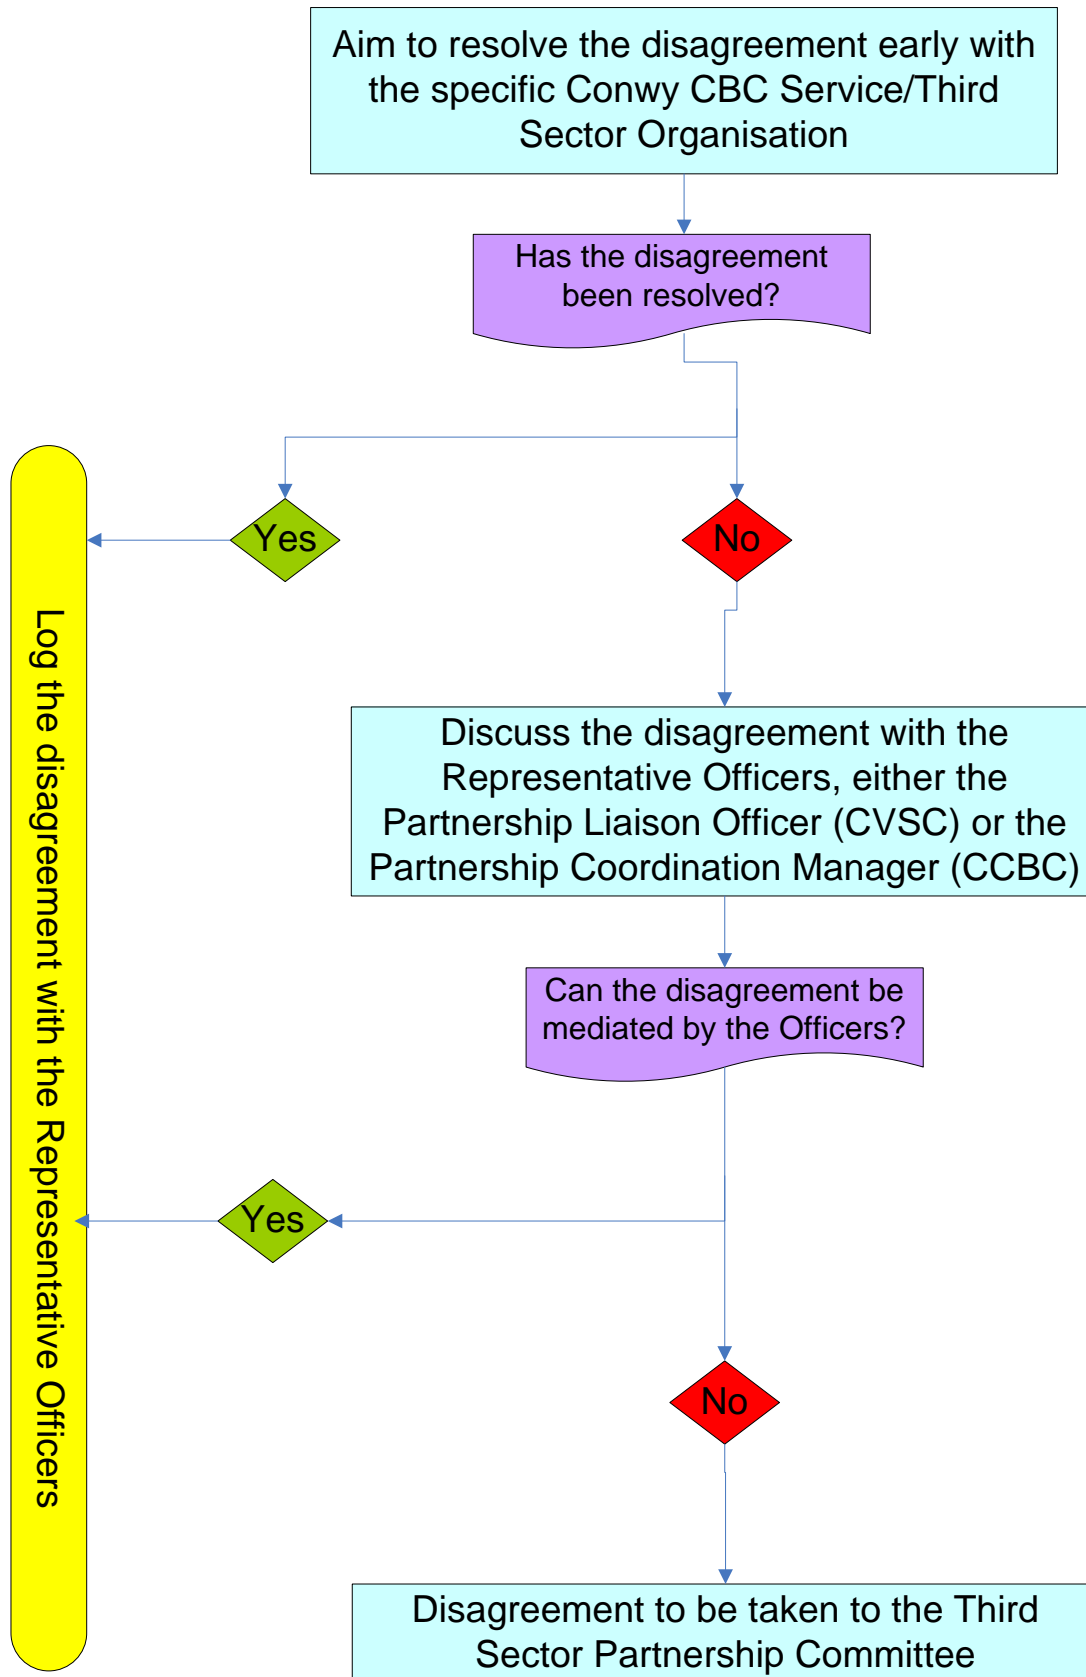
Aim to resolve the disagreement early with the specific Conwy CBC Service/Third Sector Organisation

Has the disagreement been resolved?

Log the disagreement with the Representative Officers

Yes

No

Discuss the disagreement with the Representative Officers, either the Partnership Liaison Officer (CVSC) or the Partnership Coordination Manager (CCBC)

Can the disagreement be mediated by the Officers?

Yes

No

Disagreement to be taken to the Third Sector Partnership Committee